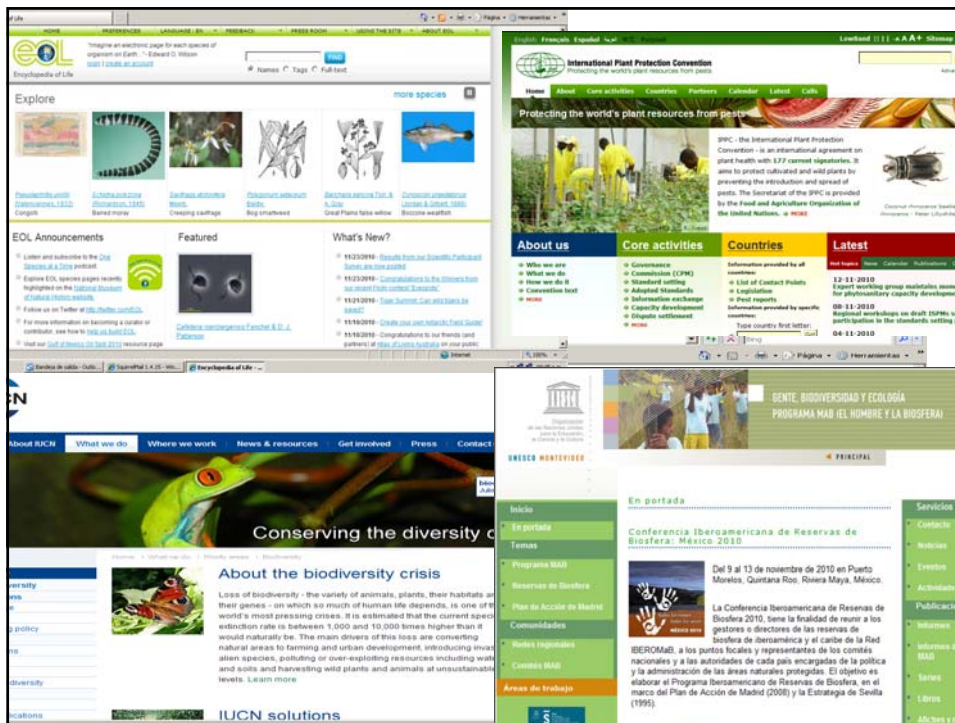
HOME PREFERENCES LANGUAGE: EN FEEDBACK PRESS ROOM USING THE SITE ABOUT EOL

EOL
Encyclopedia of Life

"Imagine an electronic page for each species of organism on Earth..." - Edward O. Wilson
login | create an account

FIND
Names Tags Full-text

Explore
more species

Pseudanthias pictilis (Valenciennes, 1832)
Congolli

Echidna polyzona (Richardson, 1845)
Barred moray

Saxifraga stolonifera Meerb.
Creeping saxifrage

Polygonum setaceum Baldw.
Bog smartweed

Baccharis salicina Torr. & A. Gray
Great Plains false willow

Cynoscion nebulosus
Bocconе weakfish

EOL Announcements
Listen and subscribe to the One Species at a Time podcast
Explore EOL species pages recently highlighted on the National Museum of Natural History website
Follow us on Twitter at http://twitter.com/EOL
For more information on becoming a curator or contributor, see how to help us build EOL
Visit our Gulf of Mexico Oil Spill 2010 resource page

Featured
Cafeteria roenbergensis Fenchel & D. J. Patterson

What's New?
11/23/2010 - Results from our Scientific Participant Survey are now posted
11/23/2010 - Congratulations to the Winners from our recent Flickr contest "Exquisite"
11/21/2010 - Tiger Summit: Can wild tigers be saved?
11/16/2010 - Create your own extant Field Guide!
11/16/2010 - Congratulations to our friends (and partners) at Atlas of Living Australia on your public

Bandeja de salida - Outlo... SquirrelMail 1.4.15 - Wo... Encyclopedia of Life - ...
Internet 100%

English Français Español عربي
Lowband | | | A A A+ Sitemap

International Plant Protection Convention
Protecting the world's plant resources from pests

Home About Core activities Countries Partners Calendar Latest Calls

Protecting the world's plant resources from pests

IPPC - the International Plant Protection Convention - is an international agreement on plant health with 177 current signatories. It aims to protect cultivated and wild plants by preventing the introduction and spread of pests. The Secretariat of the IPPC is provided by the Food and Agriculture Organization of the United Nations. » MORE

About us
Who we are
What we do
How we do it
Convention text
MORE

Core activities
Governance
Commission (CPM)
Standard setting
Adopted Standards
Information exchange
Capacity development
Dispute settlement
MORE

Countries
Information provided by all countries:
List of Contact Points
Legislation
Pest reports
Information provided by specific countries:
Type country first letter:

Latest
Hot topics News Calendar Publications
12-11-2010
Expert working group maintains mome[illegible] for phytosanitary capacity development
08-11-2010
Regional workshops on draft ISPMs s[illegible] participation in the standards setting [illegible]
04-11-2010

Bing
Página Herramientas

CN
About IUCN What we do Where we work News & resources Get involved Press Contact
Conserving the diversity o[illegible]

Home > What we do > Priority areas > Biodiversity

About the biodiversity crisis
Loss of biodiversity - the variety of animals, plants, their habitats an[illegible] their genes - on which so much of human life depends, is one of t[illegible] world's most pressing crises. It is estimated that the current spec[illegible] extinction rate is between 1,000 and 10,000 times higher than it would naturally be. The main drivers of this loss are converting natural areas to farming and urban development, introducing inva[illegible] alien species, polluting or over-exploiting resources including wat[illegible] and soils and harvesting wild plants and animals at unsustainabl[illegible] levels. Learn more

IUCN solutions

versity
policy
iversity
ications

UNESCO MONTEVIDEO
Organización de las Naciones Unidas para la Educación, la Ciencia y la Cultura

GENTE, BIODIVERSIDAD Y ECOLOGÍA
PROGRAMA MAB (EL HOMBRE Y LA BIOSFERA)
PRINCIPAL

Inicio
En portada
Temas
Programa MAB
Reservas de Biosfera
Plan de Acción de Madrid
Comunidades
Redes regionales
Comité MAB
Áreas de trabajo

En portada
Conferencia Iberoamericana de Reservas de Biosfera: México 2010

Del 9 al 13 de noviembre de 2010 en Puerto Morelos, Quintana Roo, Riviera Maya, México.

La Conferencia Iberoamericana de Reservas de Biosfera 2010, tiene la finalidad de reunir a los gestores o directores de las reservas de biosfera de iberoamérica y el caribe de la Red IBEROMaB, a los puntos focales y representantes de los comités nacionales y a las autoridades de cada país encargadas de la política y la administración de las áreas naturales protegidas. El objetivo es elaborar el Programa Iberoamericano de Reservas de Biosfera, en el marco del Plan de Acción de Madrid (2008) y la Estrategia de Sevilla (1995).

Servicios
Contacto
Noticias
Eventos
Actividades
Publicaciones
Informes
Informes MAB
Series
Libros
Afiches y